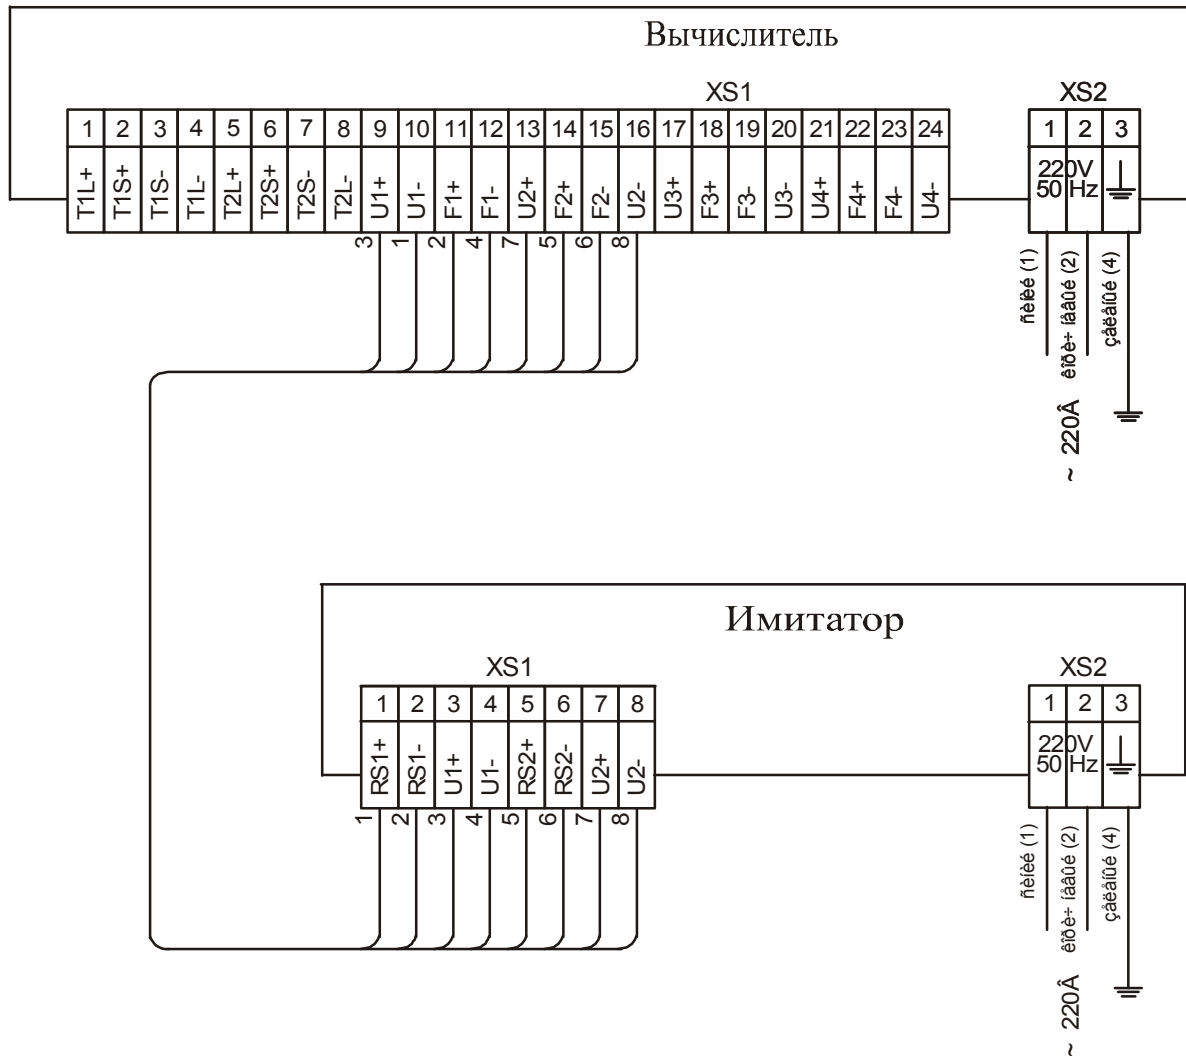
Вычислитель

XS1

| 1 | 2 | 3 | 4 | 5 | 6 | 7 | 8 | 9 | 10 | 11 | 12 | 13 | 14 | 15 | 16 | 17 | 18 | 19 | 20 | 21 | 22 | 23 | 24 |
|---|---|---|---|---|---|---|---|---|---|---|---|---|---|---|---|---|---|---|---|---|---|---|---|
| T1L+ | T1S+ | T1S- | T1L- | T2L+ | T2S+ | T2S- | T2L- | U1+ | U1- | F1+ | F1- | U2+ | F2+ | F2- | U2- | U3+ | F3+ | F3- | U3- | U4+ | F4+ | F4- | U4- |

3 1 2 4 7 5 6 8

XS2

| 1 | 2 | 3 |
|---|---|---|
| 220V 50 Hz | | |

ñèëîâé (1)
êîðè÷ íåâûé (2)
çåëåíûé (4)

~ 220Â

Имитатор

XS1

| 1 | 2 | 3 | 4 | 5 | 6 | 7 | 8 |
|---|---|---|---|---|---|---|---|
| RS1+ | RS1- | U1+ | U1- | RS2+ | RS2- | U2+ | U2- |

1 2 3 4 5 6 7 8

XS2

| 1 | 2 | 3 |
|---|---|---|
| 220V 50 Hz | | |

ñèíèé (1)
êîðè÷ íåâûé (2)
çåëåíûé (4)

~ 220Â